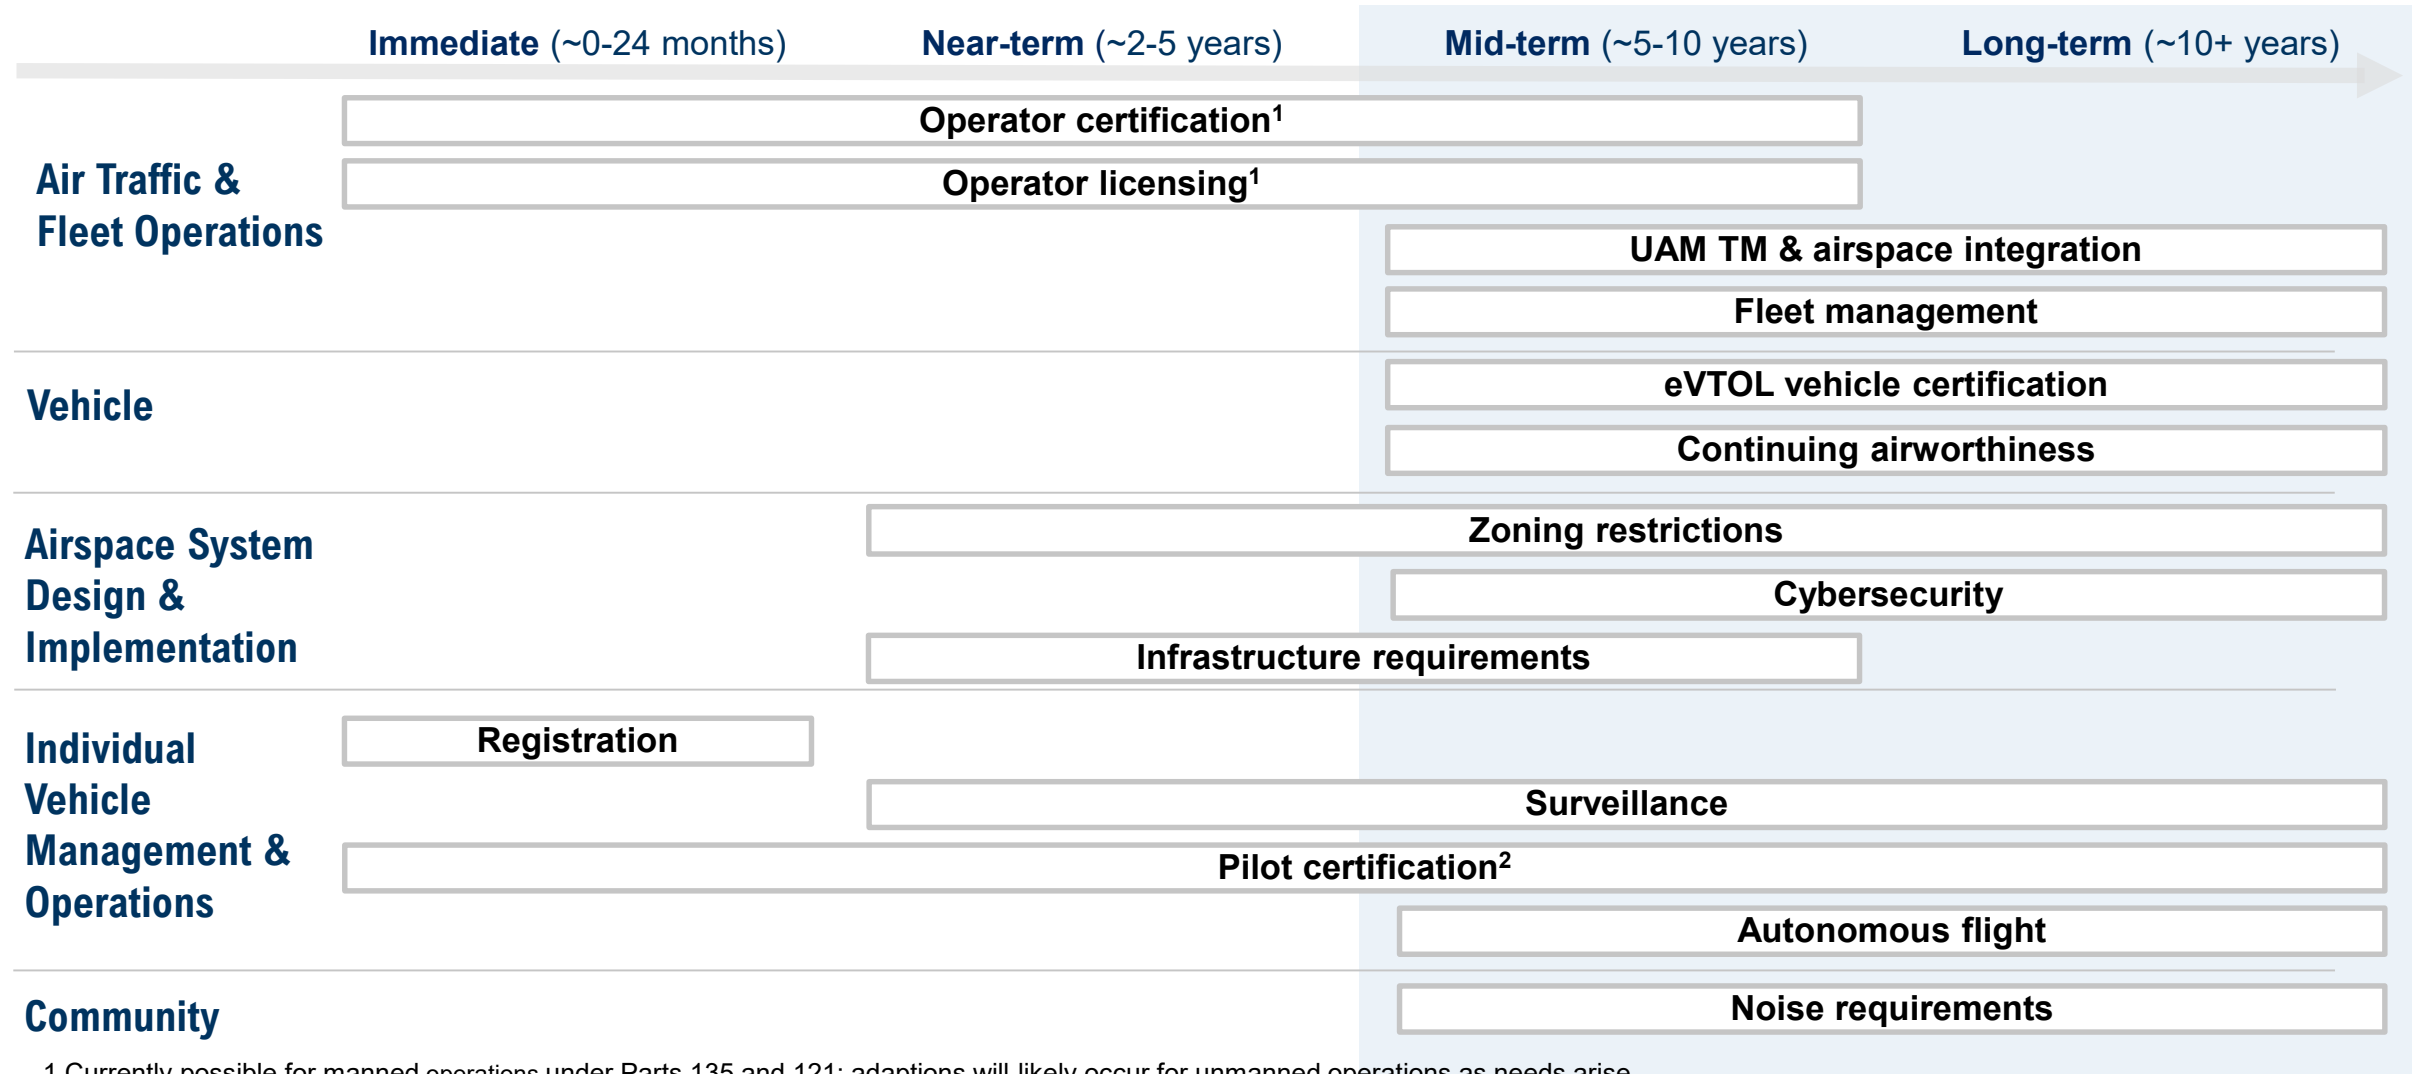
Immediate (~0-24 months) Near-term (~2-5 years) Mid-term (~5-10 years) Long-term (~10+ years)

Air Traffic & Fleet Operations

Operator certification$^1$

Operator licensing$^1$

UAM TM & airspace integration

Fleet management

Vehicle

eVTOL vehicle certification

Continuing airworthiness

Airspace System Design & Implementation

Zoning restrictions

Cybersecurity

Infrastructure requirements

Individual Vehicle Management & Operations

Registration

Surveillance

Pilot certification$^2$

Autonomous flight

Community

Noise requirements

1 Currently possible for manned operations under Parts 135 and 121; adaptions will likely occur for unmanned operations as needs arise